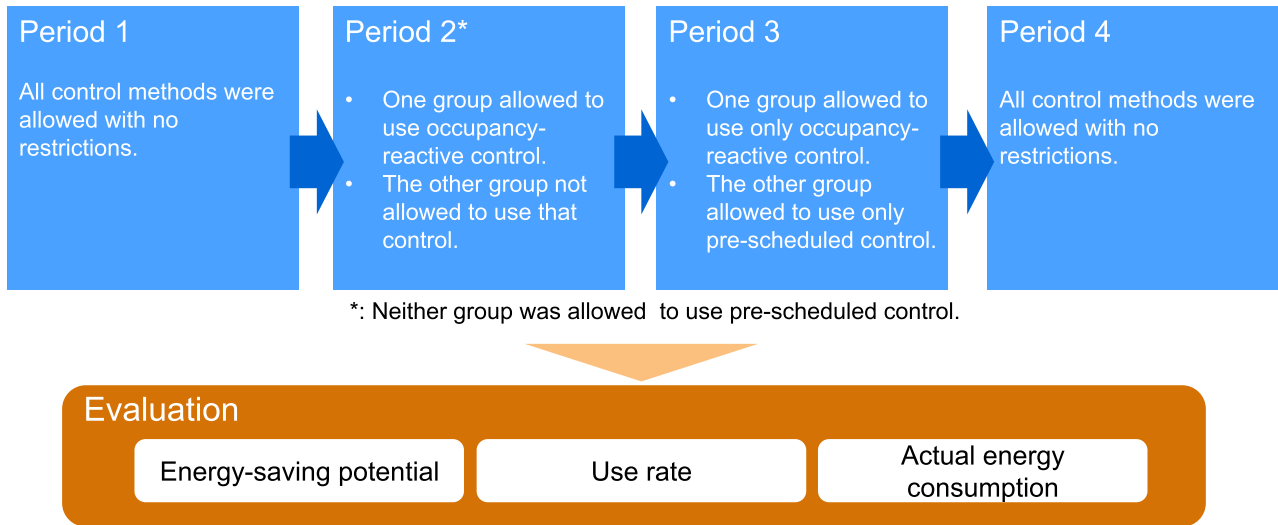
Period 1

All control methods were allowed with no restrictions.

Period 2*

• One group allowed to use occupancy-reactive control.
• The other group not allowed to use that control.

Period 3

• One group allowed to use only occupancy-reactive control.
• The other group allowed to use only pre-scheduled control.

Period 4

All control methods were allowed with no restrictions.

*: Neither group was allowed to use pre-scheduled control.

Evaluation

Energy-saving potential

Use rate

Actual energy consumption